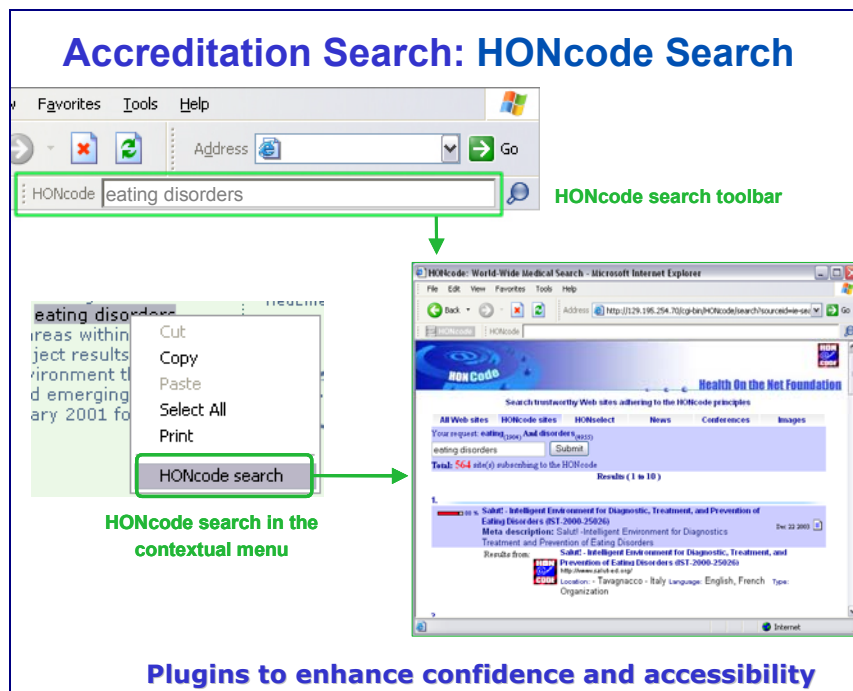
Accreditation Search: HONcode Search

w Favorites Tools Help

Address Go

HONcode eating disorders

HONcode search toolbar

eating disorders
areas within
ject results
vironment th
d emerging
ary 2001 fo

Cut
Copy
Paste
Select All
Print
HONcode search

HONcode search in the contextual menu

HONcode: World-Wide Medical Search - Microsoft Internet Explorer

File Edit View Favorites Tools Help

Back Address http://129.195.254.70/cgi-bin/HONcode/search?sourceid=ie-sea Go

HONcode HONcode

HON Code Health On the Net Foundation

Search trustworthy Web sites adhering to the HONcode principles

All Web sites HONcode sites HONselect News Conferences Images

Your request: eating(1904) And disorders(6023)

eating disorders Submit

Total: 564 site(s) subscribing to the HONcode

Results ( 1 to 10 )

1.

100 % Salut! - Intelligent Environment for Diagnostic, Treatment, and Prevention of Eating Disorders (IST-2000-25026) Dec 22 2003
Meta description: Salut! -Intelligent Environment for Diagnostics Treatment and Prevention of Eating Disorders

Results from: Salut! - Intelligent Environment for Diagnostic, Treatment, and Prevention of Eating Disorders (IST-2000-25026)
http://www.salut-ed.org/
Location: - Tavagnacco - Italy Language: English, French Type: Organization

2.

Internet

Plugins to enhance confidence and accessibility